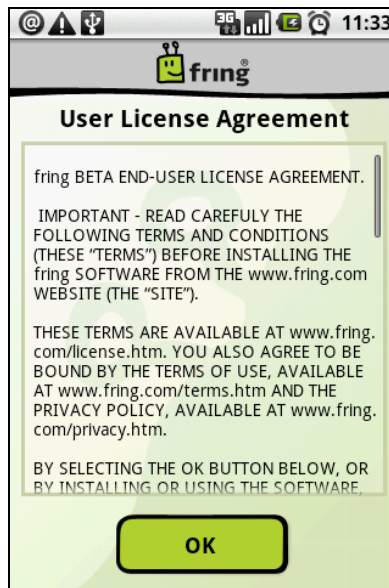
11:33

fring®

User License Agreement

fring BETA END-USER LICENSE AGREEMENT.

IMPORTANT - READ CAREFULLY THE FOLLOWING TERMS AND CONDITIONS (THESE "TERMS") BEFORE INSTALLING THE fring SOFTWARE FROM THE www.fring.com WEBSITE (THE "SITE").

THESE TERMS ARE AVAILABLE AT www.fring.com/license.htm. YOU ALSO AGREE TO BE BOUND BY THE TERMS OF USE, AVAILABLE AT www.fring.com/terms.htm AND THE PRIVACY POLICY, AVAILABLE AT www.fring.com/privacy.htm.

BY SELECTING THE OK BUTTON BELOW, OR BY INSTALLING OR USING THE SOFTWARE, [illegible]

OK